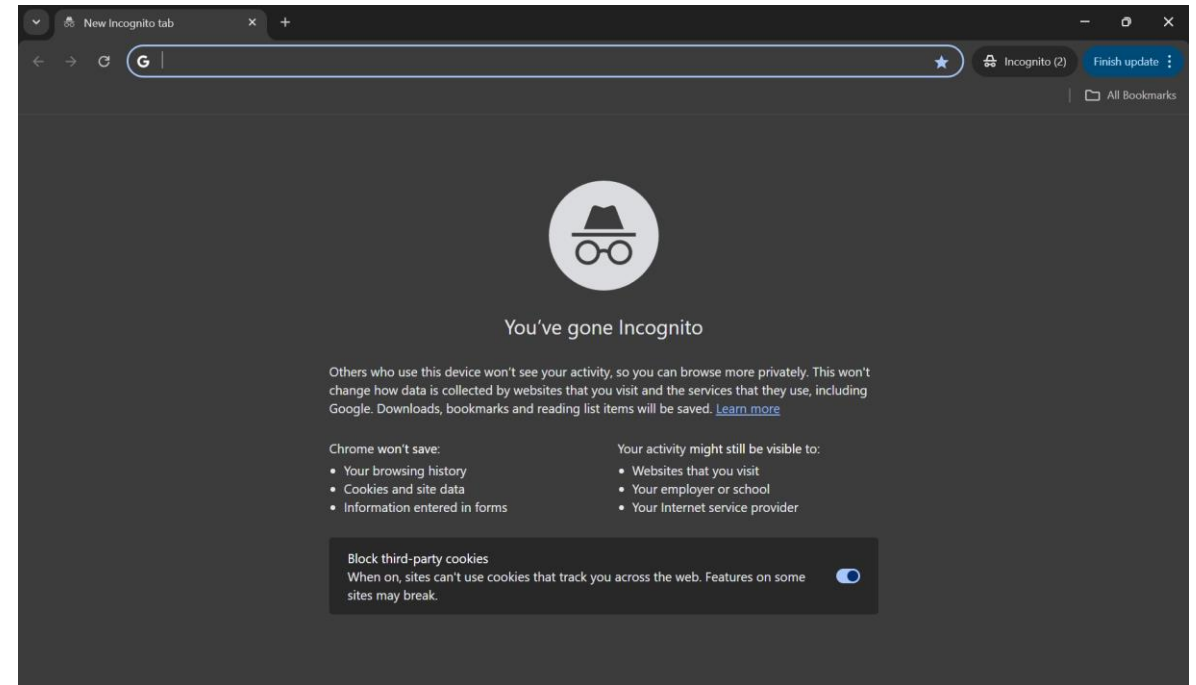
New Incognito tab

Incognito (2)

Finish update

All Bookmarks

You've gone Incognito

Others who use this device won't see your activity, so you can browse more privately. This won't change how data is collected by websites that you visit and the services that they use, including Google. Downloads, bookmarks and reading list items will be saved. Learn more

Chrome won't save:
- Your browsing history
- Cookies and site data
- Information entered in forms

Your activity might still be visible to:
- Websites that you visit
- Your employer or school
- Your Internet service provider

Block third-party cookies
When on, sites can't use cookies that track you across the web. Features on some sites may break.